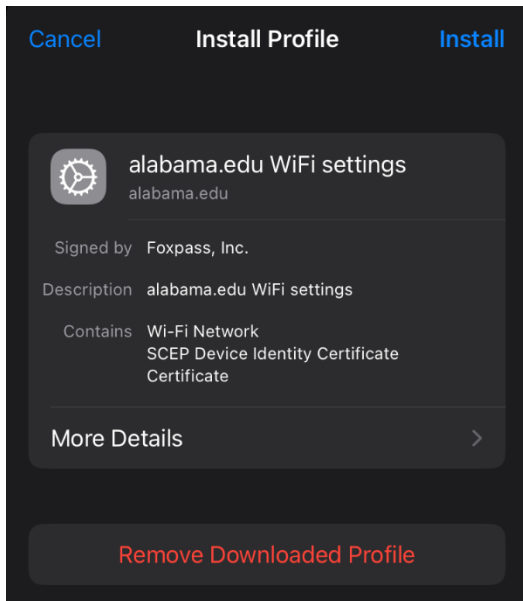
Cancel Install Profile Install

alabama.edu WiFi settings
alabama.edu

Signed by Foxpass, Inc.

Description alabama.edu WiFi settings

Contains Wi-Fi Network
SCEP Device Identity Certificate
Certificate

More Details

Remove Downloaded Profile